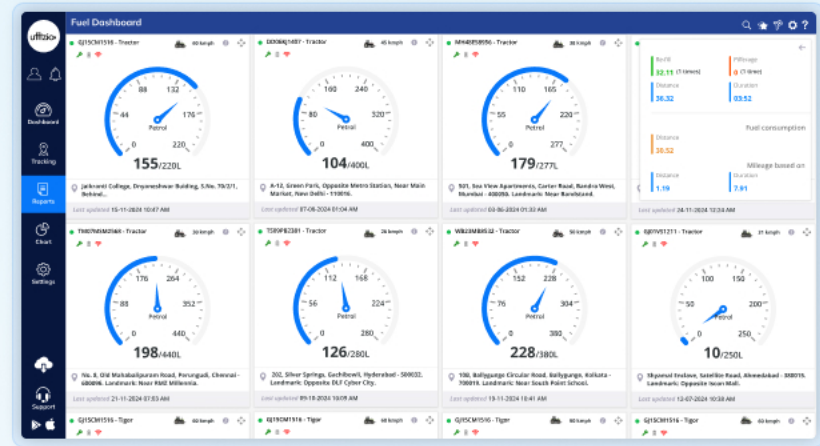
uffizio

Fuel Dashboard

Dashboard

Tracking

Reports

Chart

Settings

Support

GJ15CM1516 - Tractor
60 kmph

0
44
88
132
176
220
Petrol
155/220L

Jaikranti College, Dnyaneshwar Building, S.No. 70/2/1, Behind...

Last updated 15-11-2024 10:47 AM

DD08KJ1497 - Tractor
45 kmph

0
80
160
240
320
400
Petrol
104/400L

A-12, Green Park, Opposite Metro Station, Near Main Market, New Delhi - 110016.

Last updated 07-08-2024 01:04 AM

MH48E58556 - Tractor
38 kmph

0
277
Petrol
179/277L

501, Sea View Apartments, Carter Road, Bandra West, Mumbai - 400050. Landmark: Near Bandstand.

Last updated 02-06-2024 01:32 AM

Refill
32.11 (1 times)

Pilferage
0 (0 time)

Distance
36.32

Duration
03:52

Fuel consumption

Distance
38.52

Mileage based on

Distance
1.19

Duration
7.91

Last updated 24-11-2024 12:34 AM

TN07MSM2569 - Tractor
30 kmph

0
88
176
264
352
440
Petrol
198/440L

No. 8, Old Mahabalipuram Road, Perungudi, Chennai - 600096. Landmark: Near RMZ Millennia.

Last updated 21-11-2024 07:53 AM

TS09FB2381 - Tractor
26 kmph

0
56
112
168
224
280
Petrol
126/280L

202, Silver Springs, Gachibowli, Hyderabad - 500032. Landmark: Opposite DLF Cyber City.

Last updated 09-10-2024 10:09 AM

WB23MB8532 - Tractor
50 kmph

0
76
152
228
304
380
Petrol
228/380L

100, Ballygunge Circular Road, Ballygunge, Kolkata - 700019. Landmark: Near South Point School.

Last updated 25-11-2024 10:41 AM

GJ07VS1211 - Tractor
31 kmph

0
50
100
150
200
250
Petrol
10/250L

Shyamal Enclave, Satellite Road, Ahmedabad - 380015. Landmark: Opposite Iscon Mall.

Last updated 12-07-2024 10:30 AM

GJ15CM1516 - Tigor
60 kmph

GJ15CM1516 - Tigor
60 kmph

GJ15CM1516 - Tigor
60 kmph

GJ15CM1516 - Tigor
60 kmph